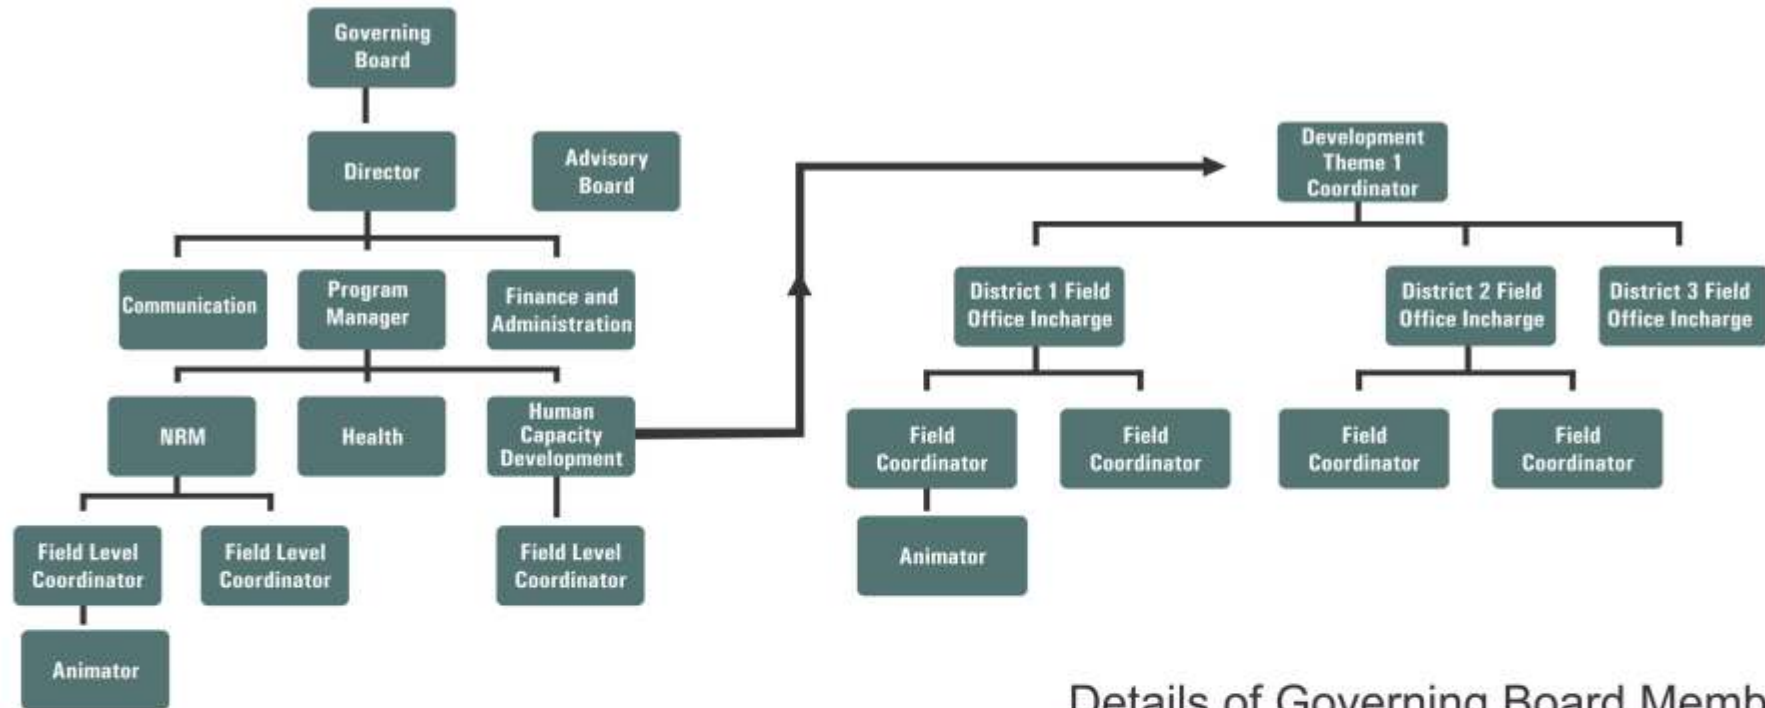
Governing Board

Director

Advisory Board

Communication

Program Manager

Finance and Administration

NRM

Health

Human Capacity Development

Field Level Coordinator

Field Level Coordinator

Field Level Coordinator

Animator

Development Theme 1 Coordinator

District 1 Field Office Incharge

District 2 Field Office Incharge

District 3 Field Office Incharge

Field Coordinator

Field Coordinator

Field Coordinator

Field Coordinator

Animator

Details of Governing Board Memb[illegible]